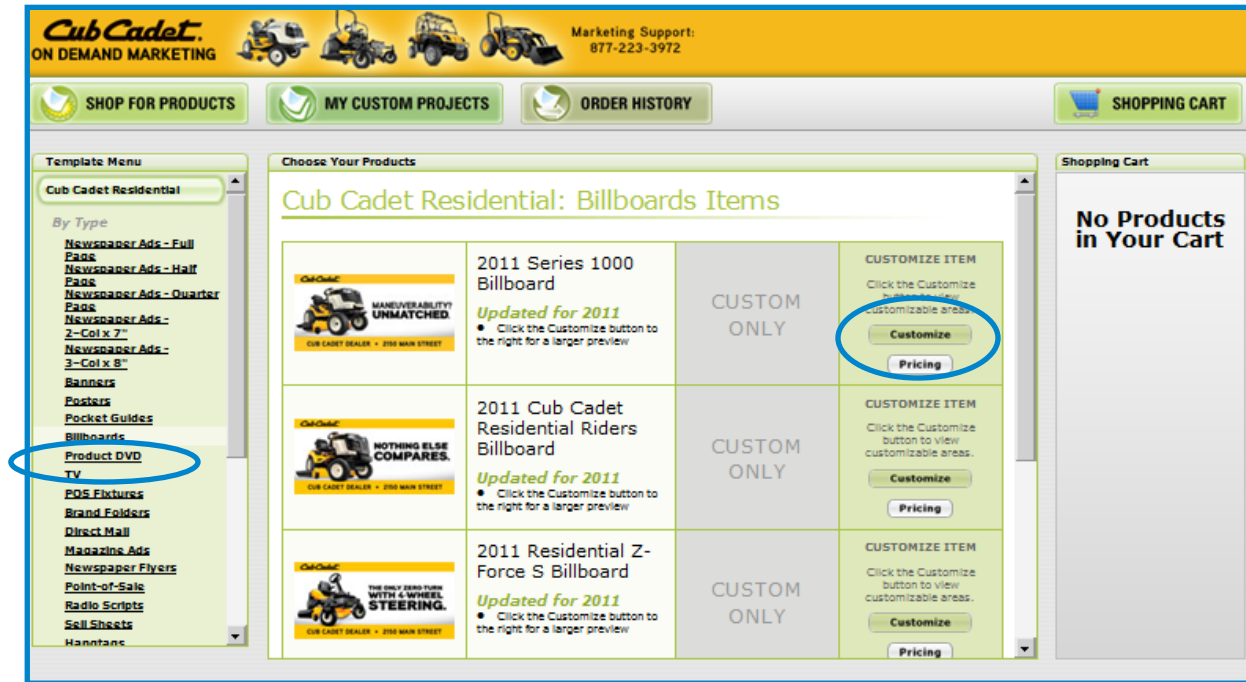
Cub Cadet
ON DEMAND MARKETING

Marketing Support:
877-223-3972

SHOP FOR PRODUCTS
MY CUSTOM PROJECTS
ORDER HISTORY
SHOPPING CART

Template Menu

Cub Cadet Residential

By Type

Newspaper Ads - Full Page
Newspaper Ads - Half Page
Newspaper Ads - Quarter Page
Newspaper Ads - 2-Col x 7"
Newspaper Ads - 3-Col x 8"
Banners
Posters
Pocket Guides
Billboards
Product DVD
TV
POS Fixtures
Brand Folders
Direct Mail
Magazine Ads
Newspaper Flyers
Point-of-Sale
Radio Scripts
Sell Sheets
Hangtags

Choose Your Products

Cub Cadet Residential: Billboards Items

| | | | |
|---|---|---|---|
| Cub Cadet MANEUVERABILITY? UNMATCHED. CUB CADET DEALER • 2150 MAIN STREET | 2011 Series 1000 Billboard<br>Updated for 2011<br>• Click the Customize button to the right for a larger preview | CUSTOM ONLY | CUSTOMIZE ITEM<br>Click the Customize button to view customizable areas.<br>Customize<br>Pricing |
| Cub Cadet NOTHING ELSE COMPARES. CUB CADET DEALER • 2150 MAIN STREET | 2011 Cub Cadet Residential Riders Billboard<br>Updated for 2011<br>• Click the Customize button to the right for a larger preview | CUSTOM ONLY | CUSTOMIZE ITEM<br>Click the Customize button to view customizable areas.<br>Customize<br>Pricing |
| Cub Cadet THE ONLY ZERO-TURN WITH 4-WHEEL STEERING. CUB CADET DEALER • 2150 MAIN STREET | 2011 Residential Z-Force S Billboard<br>Updated for 2011<br>• Click the Customize button to the right for a larger preview | CUSTOM ONLY | CUSTOMIZE ITEM<br>Click the Customize button to view customizable areas.<br>Customize<br>Pricing |

Shopping Cart

No Products in Your Cart